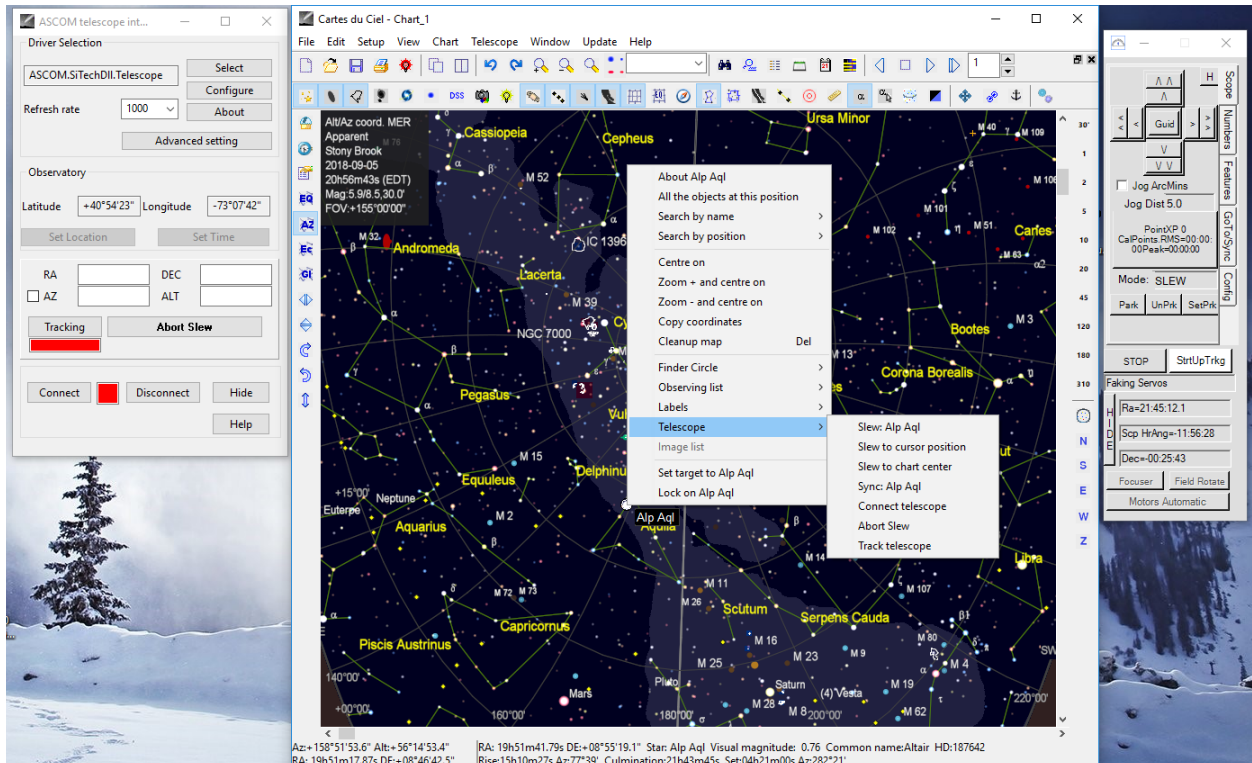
ASCOM telescope int...

Driver Selection

ASCOM.SiTechDll.Telescope

Select

Configure

Refresh rate 1000

About

Advanced setting

Observatory

Latitude +40°54'23" Longitude -73°07'42"

Set Location

Set Time

RA

DEC

AZ

ALT

Tracking

Abort Slew

Connect

Disconnect

Hide

Help

Cartes du Ciel - Chart_1

File Edit Setup View Chart Telescope Window Update Help

DSS

EQ

AZ

Ec

Gl

Alt/Az coord. MER
Apparent
Stony Brook
2018-09-05
20h56m43s (EDT)
Mag:5.9/8.5,30.0'
FOV:+155°00'00"

Cassiopeia
Cepheus
Ursa Minor
M 52
Andromeda
M 32
IC 1396
Lacerta
M 39
NGC 7000
Pegasus
M 15
Delphinus
Equuleus
Neptune
Euterpe
Aquarius
M 2
M 72 M 73
Capricornus
Piscis Austrinus
Mars
Pluto
Saturn
(4) Vesta
M 28
M 8
M 25
M 23
M 16
M 11
M 26
Scutum
Serpens Cauda
M 9
M 80
M 4
M 19
M 62
M 107
M 14
M 13
Corona Borealis
Bootes
M 3
M 102
M 101
M 51
Carles
M 63
M 106
M 40
M 109
Libra
Aquila
Alp Aql
+15°00'
140°00'
+00°00'
160°00'
180°00'
200°00'
220°00'
SW

About Alp Aql
All the objects at this position
Search by name
Search by position
Centre on
Zoom + and centre on
Zoom - and centre on
Copy coordinates
Cleanup map Del
Finder Circle
Observing list
Labels
Telescope
Image list
Set target to Alp Aql
Lock on Alp Aql

Slew: Alp Aql
Slew to cursor position
Slew to chart center
Sync: Alp Aql
Connect telescope
Abort Slew
Track telescope

30'
1
5
10
20
45
90
120
180
310
N
S
E
W
Z

Az:+158°51'53.6" Alt:+56°14'53.4"
RA: 19h51m17.87s DE:+08°46'42.5"
RA: 19h51m41.79s DE:+08°55'19.1" Star: Alp Aql Visual magnitude: 0.76 Common name:Altair HD:187642
Rise:15h10m27s Az:77°39' Culmination:21h43m45s Set:04h21m00s Az:282°21'

H
Guid
Jog ArcMins
Jog Dist 5.0
PointXP 0
CalPoints RMS=00:00:00Peak=00:00:00
Mode: SLEW
Park
UnPrk
SetPrk
STOP
StrtUpTrkg
Faking Servos
Ra=21:45:12.1
Scp HrAng=-11:56:28
Dec=-00:25:43
Focuser
Field Rotate
Motors Automatic
Scope
Numbers
Features
GoTo/Sync
Config
HIDE